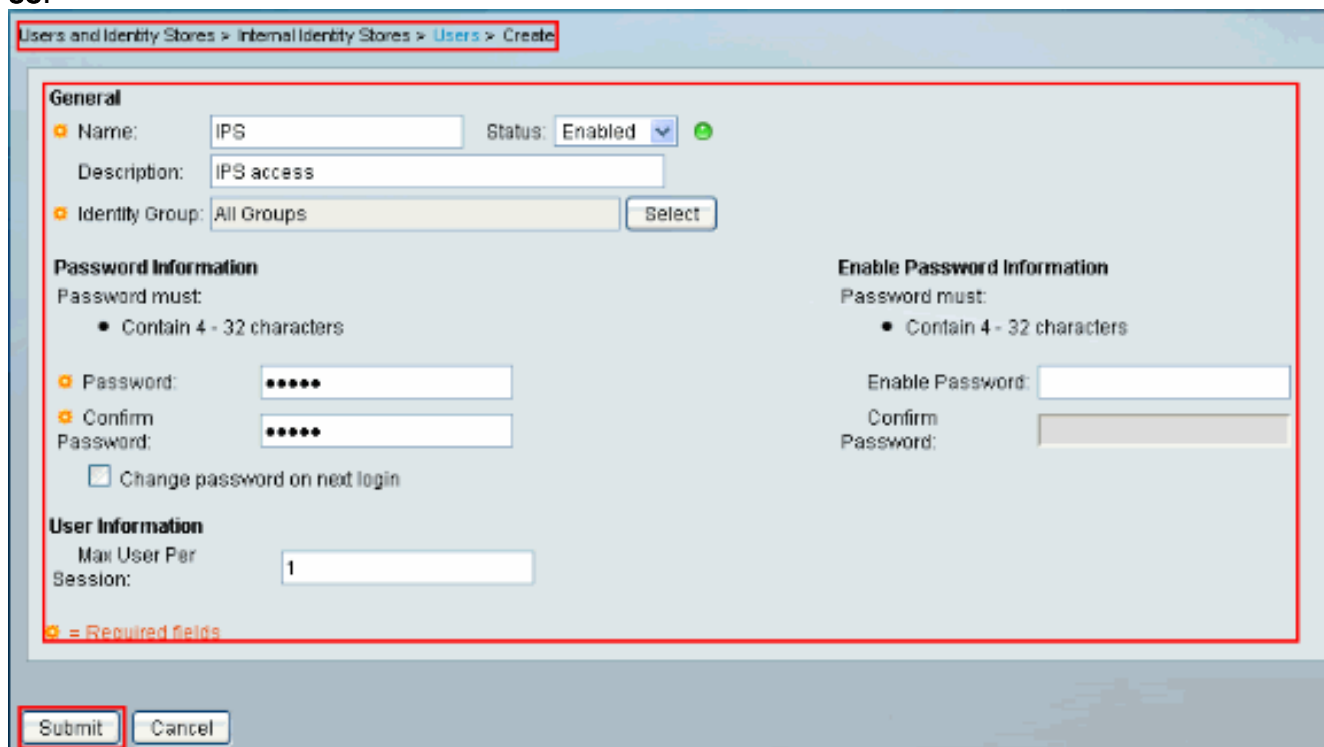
Users and Identity Stores > Internal Identity Stores > Users > Create

General
Name: IPS Status: Enabled
Description: IPS access
Identity Group: All Groups Select

Password Information
Password must:
• Contain 4 - 32 characters

Password: •••••
Confirm Password: •••••
Change password on next login

Enable Password Information
Password must:
• Contain 4 - 32 characters

Enable Password:
Confirm Password:

User Information
Max User Per Session: 1

= Required fields

Submit Cancel